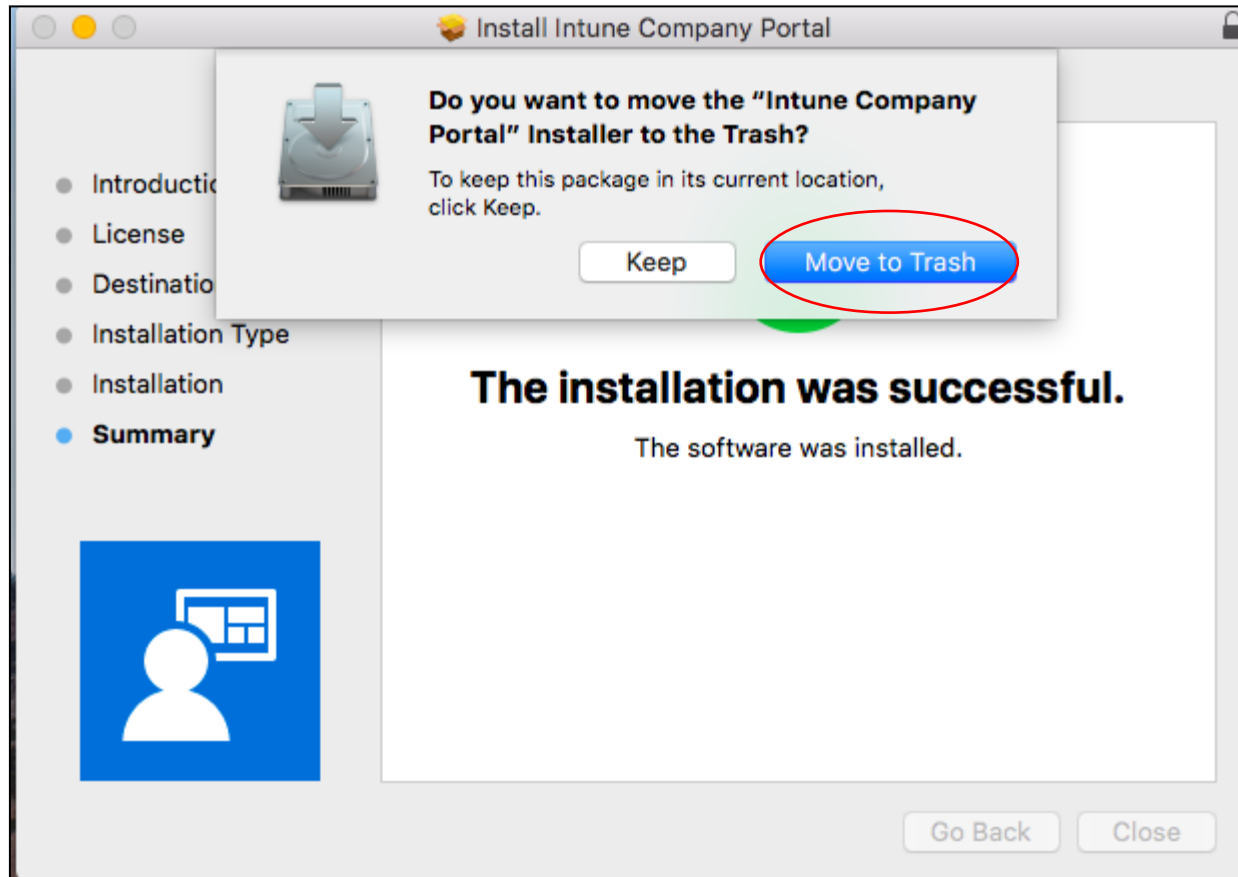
Install Intune Company Portal

Do you want to move the "Intune Company Portal" Installer to the Trash?

To keep this package in its current location, click Keep.

Keep

Move to Trash

Introductio

License

Destinatio

Installation Type

Installation

Summary

The installation was successful.

The software was installed.

Go Back

Close